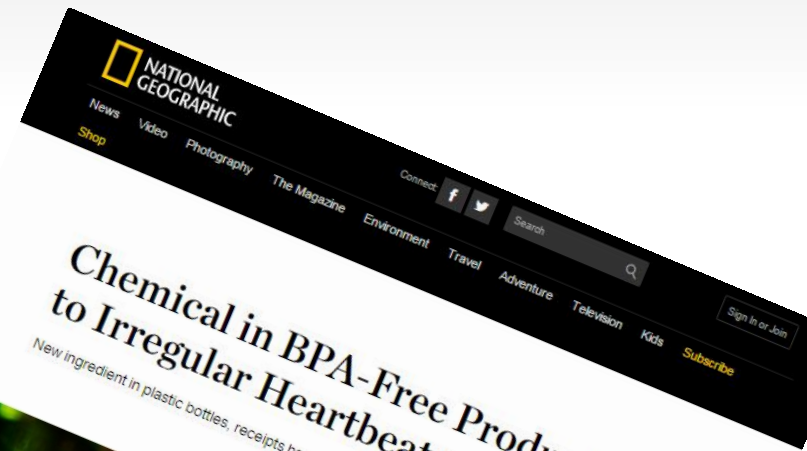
NATIONAL GEOGRAPHIC

News Video Photography The Magazine Environment Travel Adventure Television Kids Subscribe Shop

Connect: f

Search

Sign In or Join

Chemical in BPA-Free Produ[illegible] to Irregular Heartbeat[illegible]

New ingredient in plastic bottles, receipts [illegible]